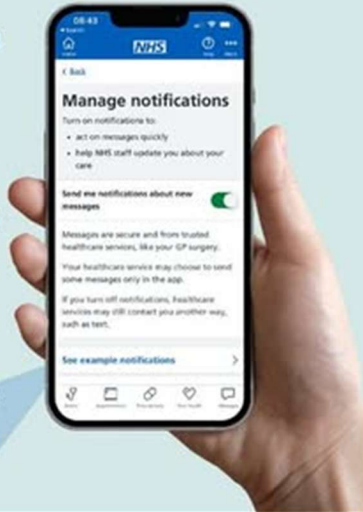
08:43

Home NHS Help More

< Back

Manage notifications

Turn on notifications to:

• act on messages quickly

• help NHS staff update you about your care

Send me notifications about new messages

Messages are secure and from trusted healthcare services, like your GP surgery.

Your healthcare service may choose to send some messages only in the app.

If you turn off notifications, healthcare services may still contact you another way, such as text.

See example notifications

Services Appointments Prescriptions Your health Messages